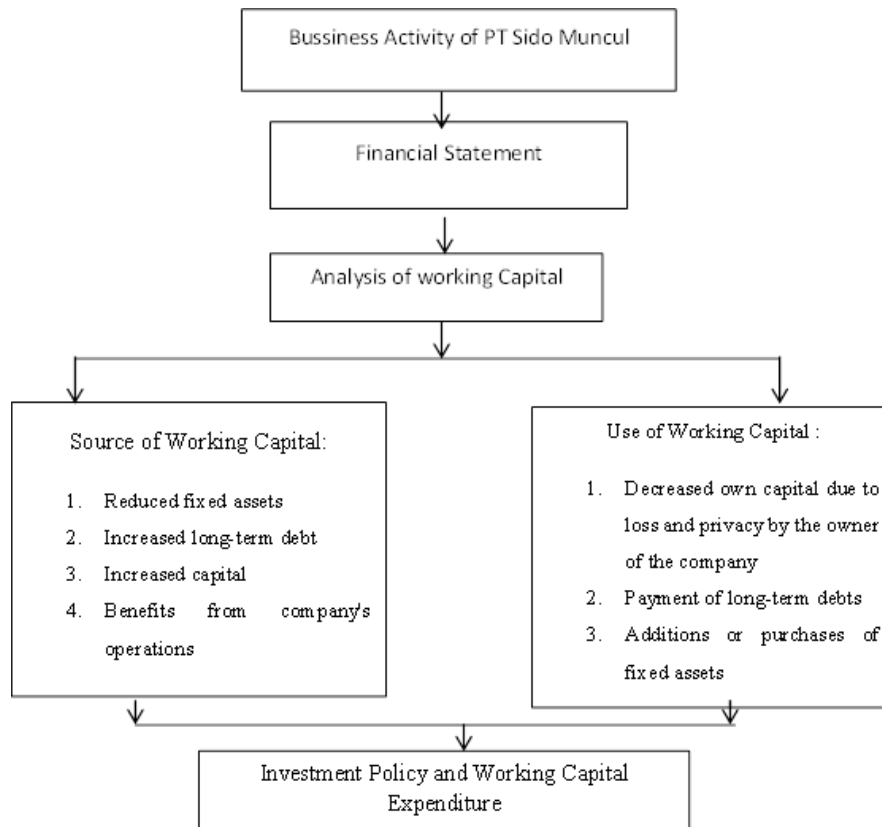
Bussiness Activity of PT Sido Muncul

Financial Statement

Analysis of working Capital

Source of Working Capital:

1. Reduced fixed assets
2. Increased long-term debt
3. Increased capital
4. Benefits from company's operations

Use of Working Capital :

1. Decreased own capital due to loss and privacy by the owner of the company
2. Payment of long-term debts
3. Additions or purchases of fixed assets

Investment Policy and Working Capital Expenditure